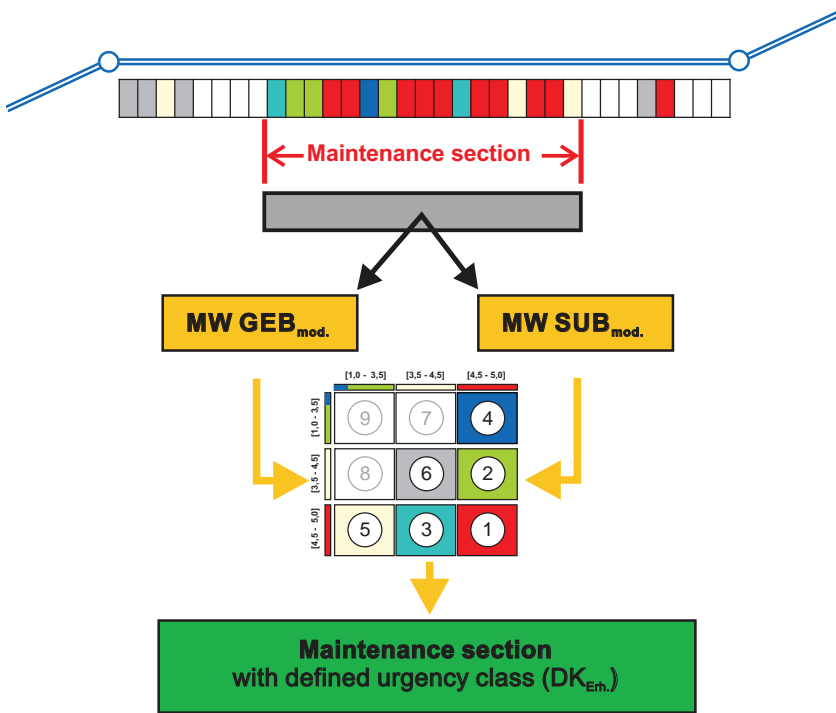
Maintenance section

MW GEB$_{mod.}$

MW SUB$_{mod.}$

[1,0 - 3,5]
[3,5 - 4,5]
[4,5 - 5,0]

[1,0 - 3,5]
[3,5 - 4,5]
[4,5 - 5,0]

| 9 | 7 | 4 |
|---|---|---|
| 8 | 6 | 2 |
| 5 | 3 | 1 |

Maintenance section
with defined urgency class (DK$_{Erh.}$)